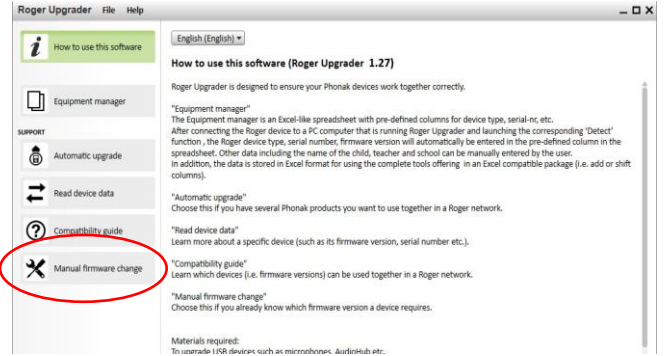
Roger Upgrader File Help

How to use this software

Equipment manager

SUPPORT

Automatic upgrade

Read device data

Compatibility guide

Manual firmware change

English (English)

How to use this software (Roger Upgrader 1.27)

Roger Upgrader is designed to ensure your Phonak devices work together correctly.

"Equipment manager"
The Equipment manager is an Excel-like spreadsheet with pre-defined columns for device type, serial-nr, etc.
After connecting the Roger device to a PC computer that is running Roger Upgrader and launching the corresponding 'Detect' function , the Roger device type, serial number, firmware version will automatically be entered in the pre-defined column in the spreadsheet. Other data including the name of the child, teacher and school can be manually entered by the user.
In addition, the data is stored in Excel format for using the complete tools offering in an Excel compatible package (i.e. add or shift columns).

"Automatic upgrade"
Choose this if you have several Phonak products you want to use together in a Roger network.

"Read device data"
Learn more about a specific device (such as its firmware version, serial number etc.).

"Compatibility guide"
Learn which devices (i.e. firmware versions) can be used together in a Roger network.

"Manual firmware change"
Choose this if you already know which firmware version a device requires.

Materials required:
To upgrade USB devices such as microphones, AudioHub etc.